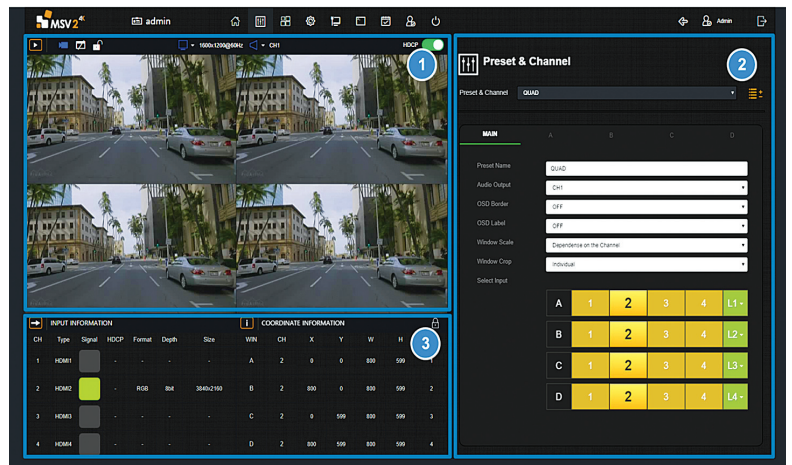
MSV 2 4K admin Admin

1600x1200@60Hz CH1 HDCP

1

2

Preset & Channel

Preset & Channel QUAD

MAIN A B C D

Preset Name QUAD

Audio Output CH1

OSD Border OFF

OSD Label OFF

Window Scale Dependence on the Channel

Window Crop Individual

Select Input

| | | | | | |
|---|---|---|---|---|---|
| A | 1 | 2 | 3 | 4 | L1 |
| B | 1 | 2 | 3 | 4 | L2 |
| C | 1 | 2 | 3 | 4 | L3 |
| D | 1 | 2 | 3 | 4 | L4 |

INPUT INFORMATION

COORDINATE INFORMATION

3

| CH | Type | Signal | HDCP | Format | Depth | Size | WIN | CH | X | Y | W | H | |
|---|---|---|---|---|---|---|---|---|---|---|---|---|---|
| 1 | HDMI1 | | - | - | - | - | A | 2 | 0 | 0 | 800 | 599 | 1 |
| 2 | HDMI2 | | - | RGB | 8bit | 3840x2160 | B | 2 | 800 | 0 | 800 | 599 | 2 |
| 3 | HDMI3 | | - | - | - | - | C | 2 | 0 | 599 | 800 | 599 | 3 |
| 4 | HDMI4 | | - | - | - | - | D | 2 | 800 | 599 | 800 | 599 | 4 |